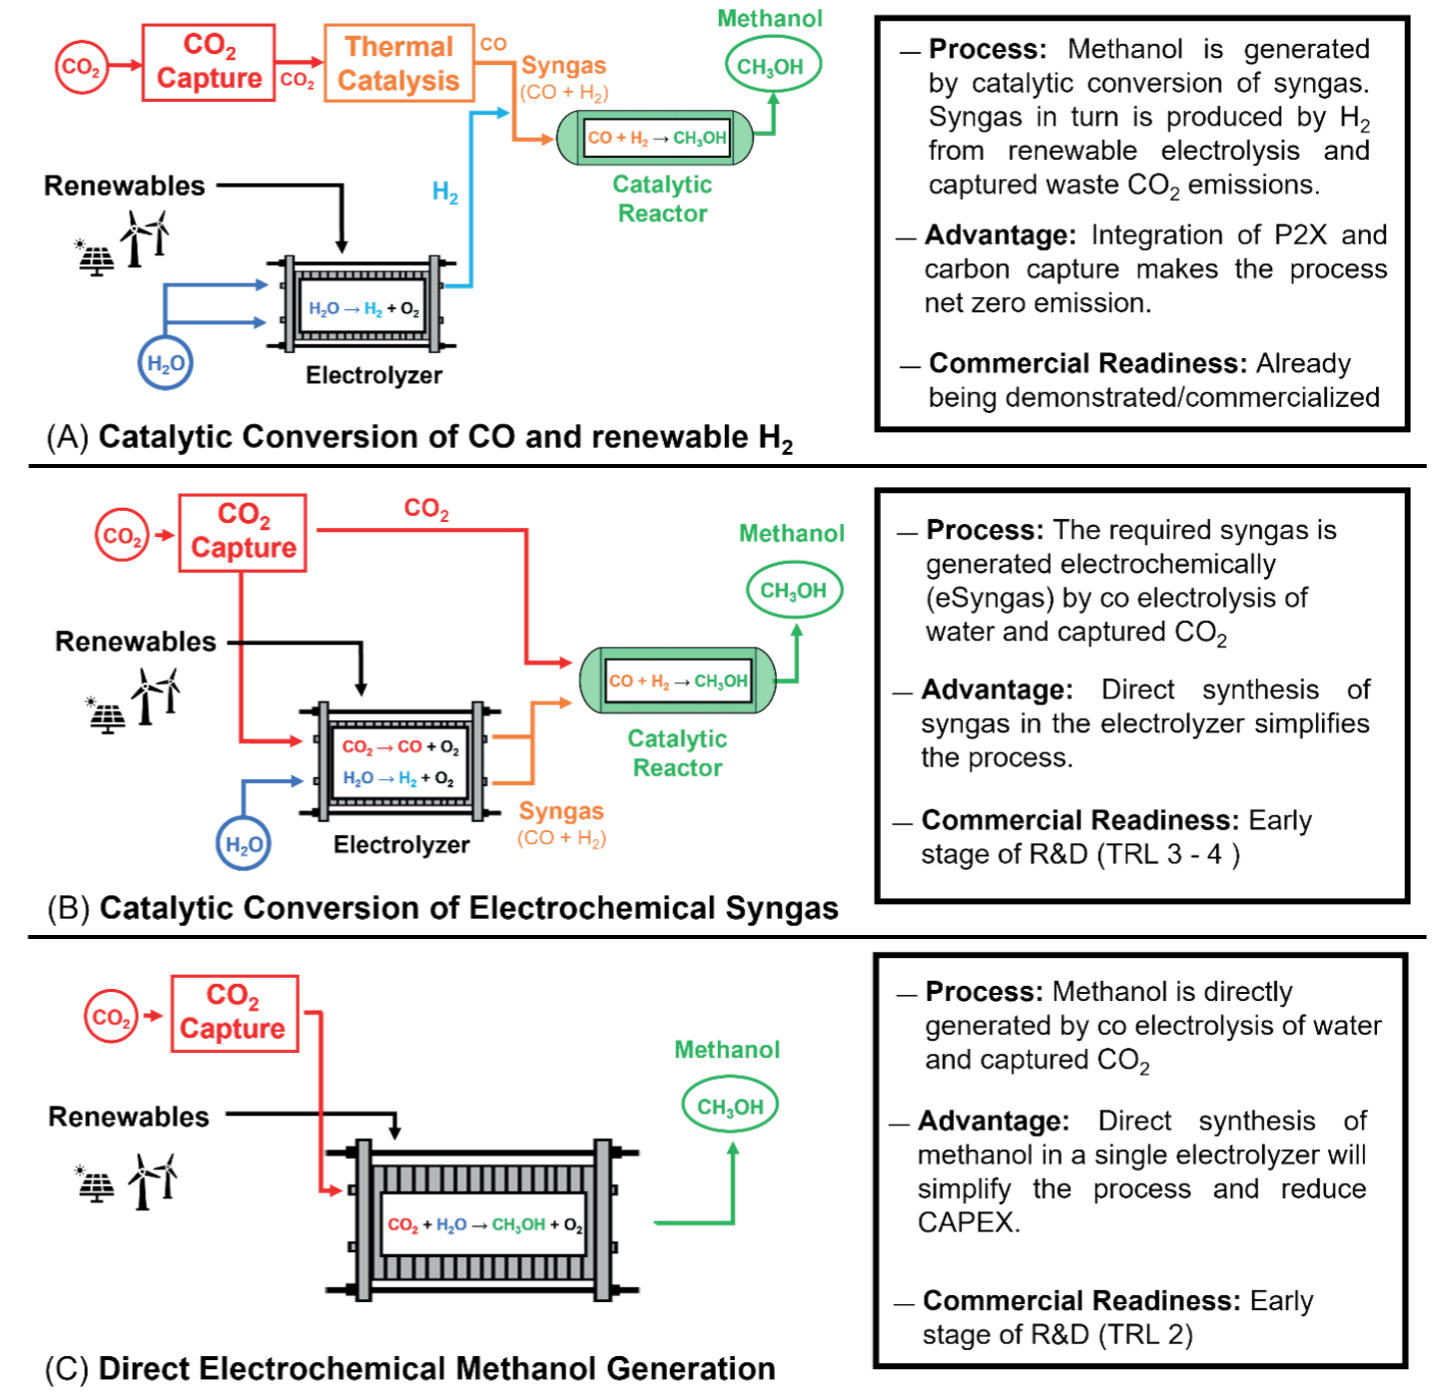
$CO_2$ $CO_2$ Capture $CO_2$ Thermal Catalysis CO Syngas (CO + $H_2$) Methanol $CH_3OH$

CO + $H_2$ → $CH_3OH$ Catalytic Reactor

Renewables $H_2$

$H_2O$ → $H_2$ + $O_2$

$H_2O$ Electrolyzer

(A) Catalytic Conversion of CO and renewable $H_2$

— Process: Methanol is generated by catalytic conversion of syngas. Syngas in turn is produced by $H_2$ from renewable electrolysis and captured waste $CO_2$ emissions.

— Advantage: Integration of P2X and carbon capture makes the process net zero emission.

— Commercial Readiness: Already being demonstrated/commercialized

$CO_2$ $CO_2$ Capture $CO_2$ Methanol $CH_3OH$

Renewables

CO + $H_2$ → $CH_3OH$

$CO_2$ → CO + $O_2$
$H_2O$ → $H_2$ + $O_2$

Catalytic Reactor

$H_2O$ Electrolyzer Syngas (CO + $H_2$)

(B) Catalytic Conversion of Electrochemical Syngas

— Process: The required syngas is generated electrochemically (eSyngas) by co electrolysis of water and captured $CO_2$

— Advantage: Direct synthesis of syngas in the electrolyzer simplifies the process.

— Commercial Readiness: Early stage of R&D (TRL 3 - 4 )

$CO_2$ $CO_2$ Capture

Methanol $CH_3OH$

Renewables

$CO_2$ + $H_2O$ → $CH_3OH$ + $O_2$

(C) Direct Electrochemical Methanol Generation

— Process: Methanol is directly generated by co electrolysis of water and captured $CO_2$

— Advantage: Direct synthesis of methanol in a single electrolyzer will simplify the process and reduce CAPEX.

— Commercial Readiness: Early stage of R&D (TRL 2)